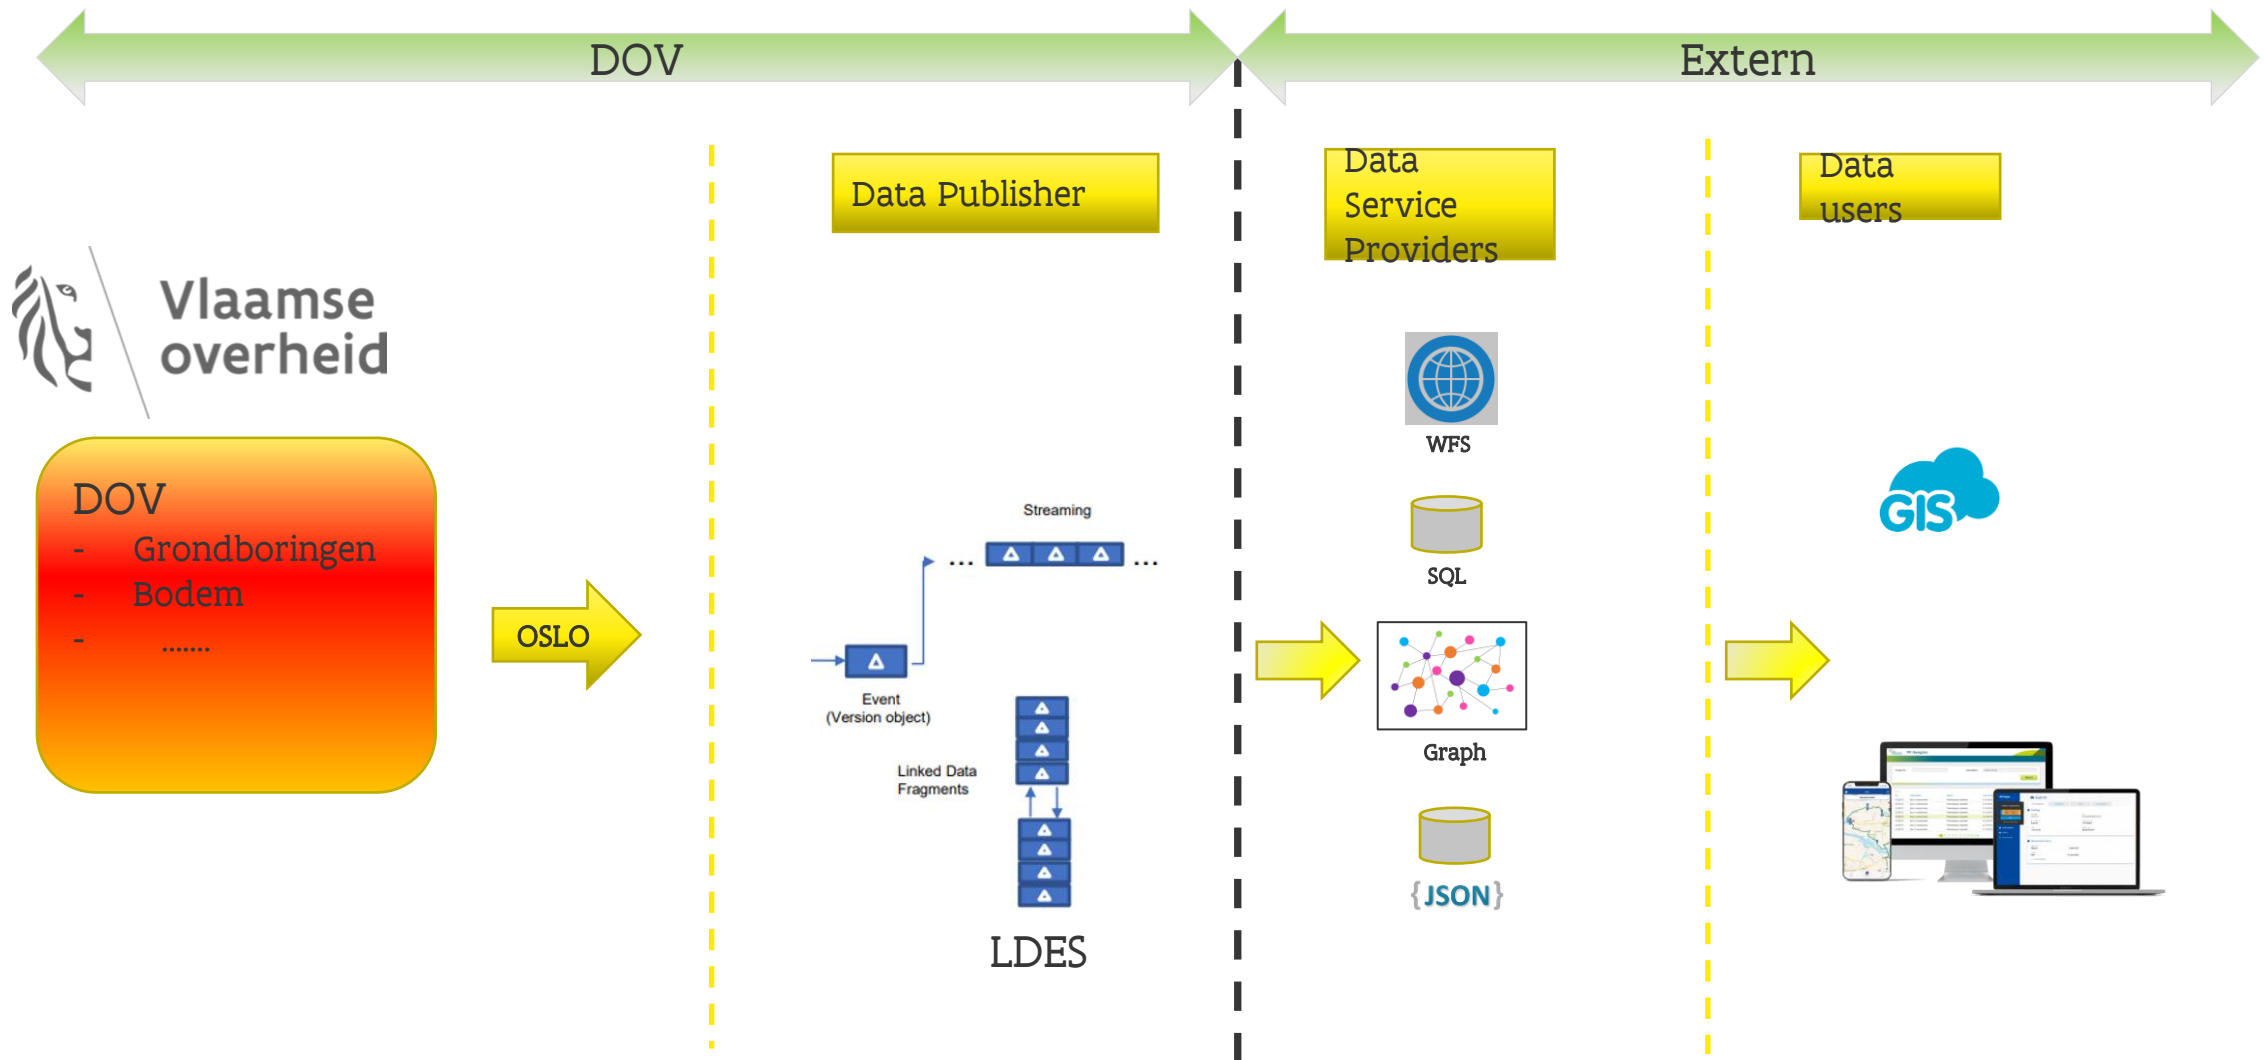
DOV

Extern

Data Publisher

Data Service Providers

Data users

Vlaamse overheid

DOV
- Grondboringen
- Bodem
- .......

OSLO

Streaming

...

...

Event
(Version object)

Linked Data
Fragments

LDES

WFS

SQL

Graph

{JSON}

GIS